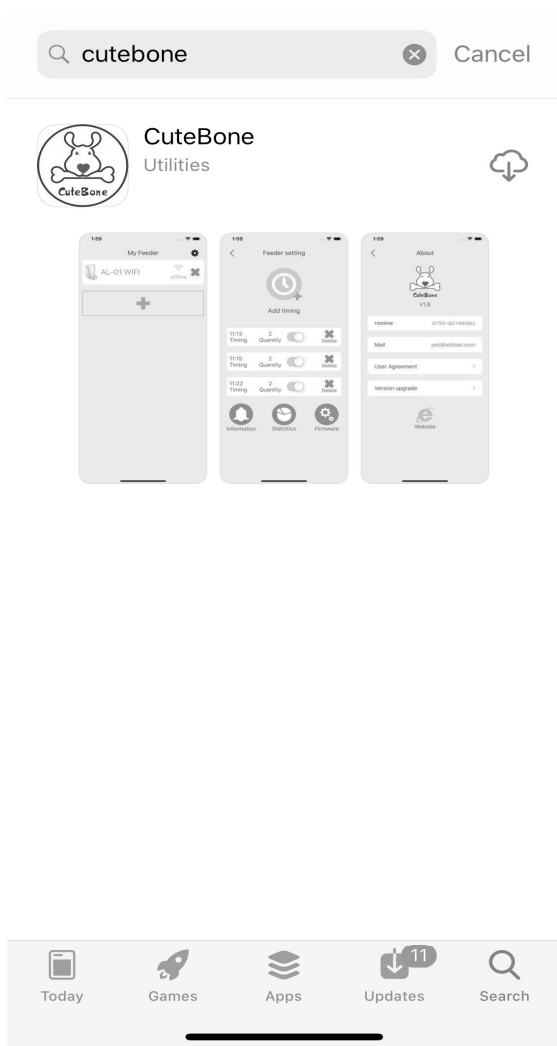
cutebone

Cancel

CuteBone
Utilities

CuteBone

1:59
My Feeder
AL-01 WIFI
offline

1:59
Feeder setting
Add timing
11:13 Timing 2 Quantity Delete
11:16 Timing 2 Quantity Delete
11:22 Timing 2 Quantity Delete
Information Statistics Firmware

1:59
About
CuteBone
V1.9
Hotline 0755-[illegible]
Mail pet@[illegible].com
User Agreement
Version upgrade
Website

Today Games Apps 11 Updates Search